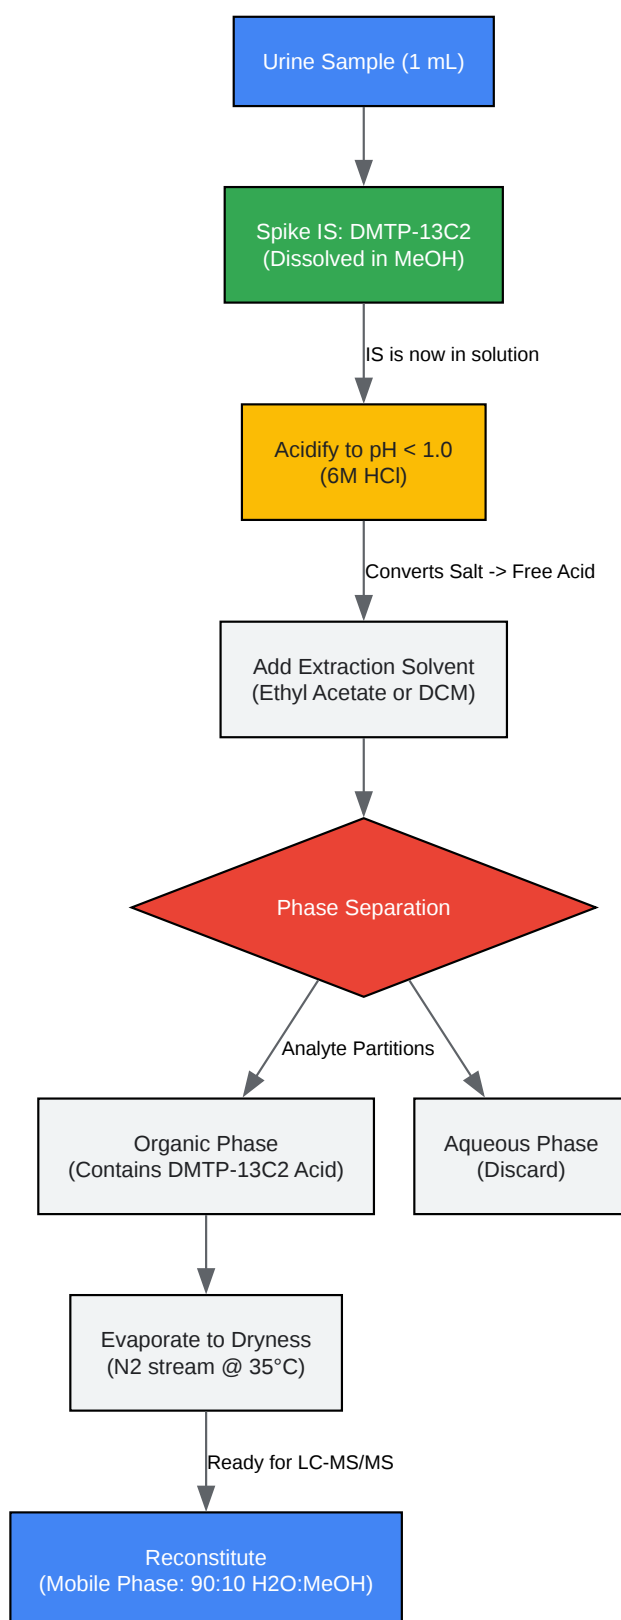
Urine Sample (1 mL)

Spike IS: DMTP-13C2
(Dissolved in MeOH)

IS is now in solution

Acidify to pH < 1.0
(6M HCl)

Converts Salt -> Free Acid

Add Extraction Solvent
(Ethyl Acetate or DCM)

Phase Separation

Analyte Partitions

Organic Phase
(Contains DMTP-13C2 Acid)

Aqueous Phase
(Discard)

Evaporate to Dryness
(N2 stream @ 35°C)

Ready for LC-MS/MS

Reconstitute
(Mobile Phase: 90:10 H2O:MeOH)